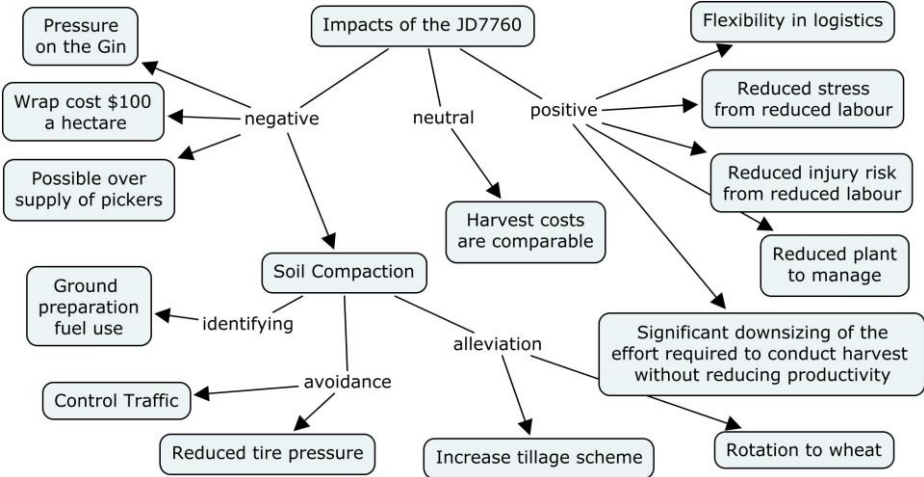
Impacts of the JD7760

negative

Pressure on the Gin

Wrap cost $100 a hectare

Possible over supply of pickers

neutral

Harvest costs are comparable

positive

Flexibility in logistics

Reduced stress from reduced labour

Reduced injury risk from reduced labour

Reduced plant to manage

Significant downsizing of the effort required to conduct harvest without reducing productivity

Soil Compaction

identifying

Ground preparation fuel use

avoidance

Control Traffic

Reduced tire pressure

alleviation

Increase tillage scheme

Rotation to wheat